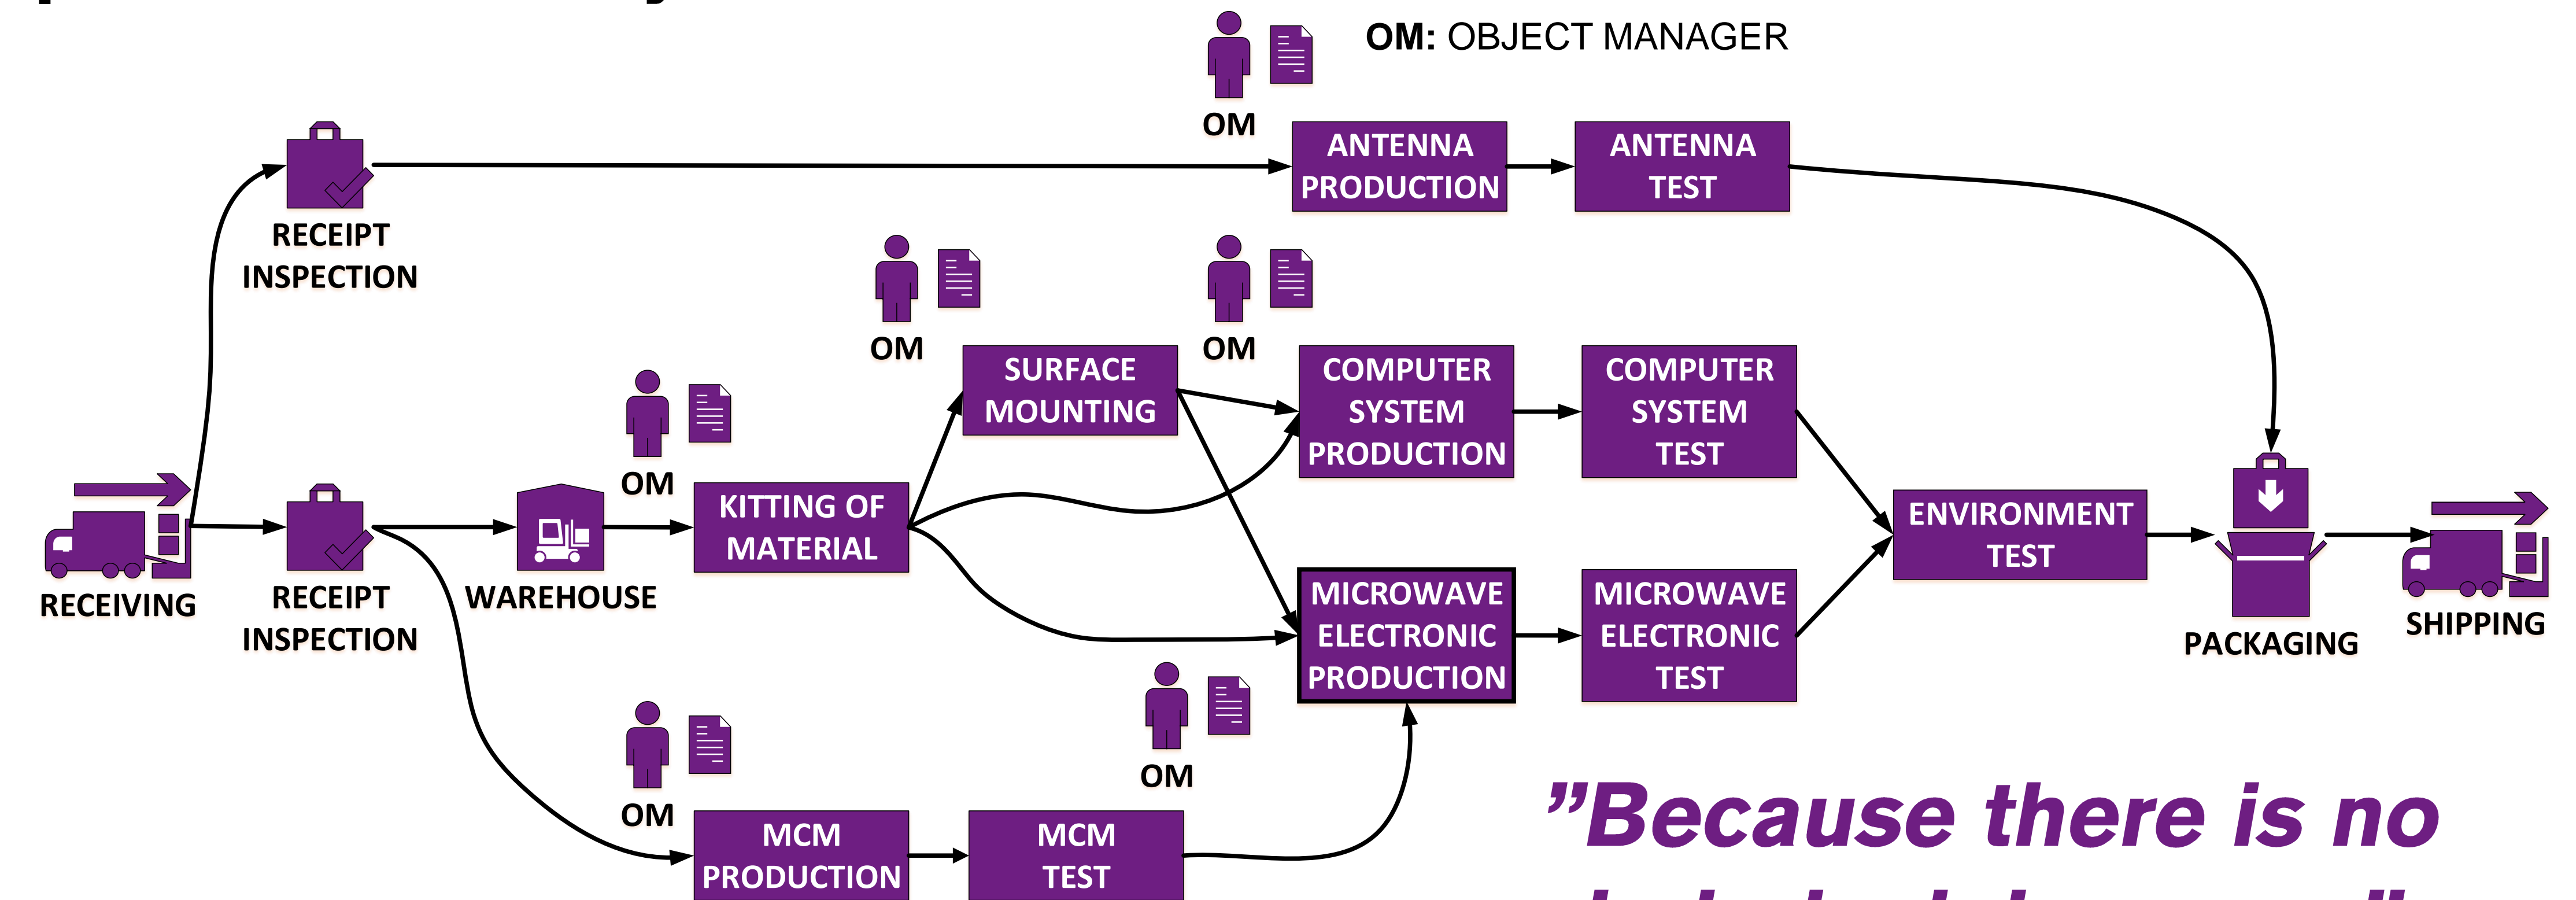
OM: OBJECT MANAGER

OM

ANTENNA PRODUCTION

ANTENNA TEST

RECEIPT INSPECTION

OM

OM

SURFACE MOUNTING

COMPUTER SYSTEM PRODUCTION

COMPUTER SYSTEM TEST

OM

KITTING OF MATERIAL

ENVIRONMENT TEST

RECEIVING

RECEIPT INSPECTION

WAREHOUSE

MICROWAVE ELECTRONIC PRODUCTION

MICROWAVE ELECTRONIC TEST

PACKAGING

SHIPPING

OM

OM

MCM PRODUCTION

MCM TEST

”Because there is no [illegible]